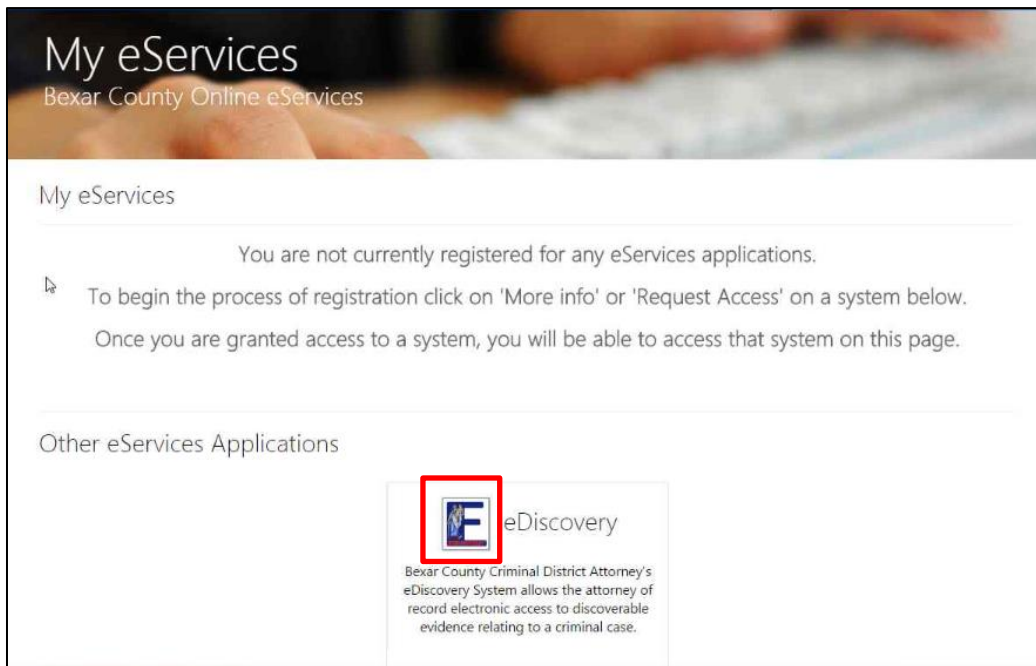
My eServices
Bexar County Online eServices

My eServices

You are not currently registered for any eServices applications.

To begin the process of registration click on 'More info' or 'Request Access' on a system below.

Once you are granted access to a system, you will be able to access that system on this page.

Other eServices Applications

E eDiscovery

Bexar County Criminal District Attorney's eDiscovery System allows the attorney of record electronic access to discoverable evidence relating to a criminal case.